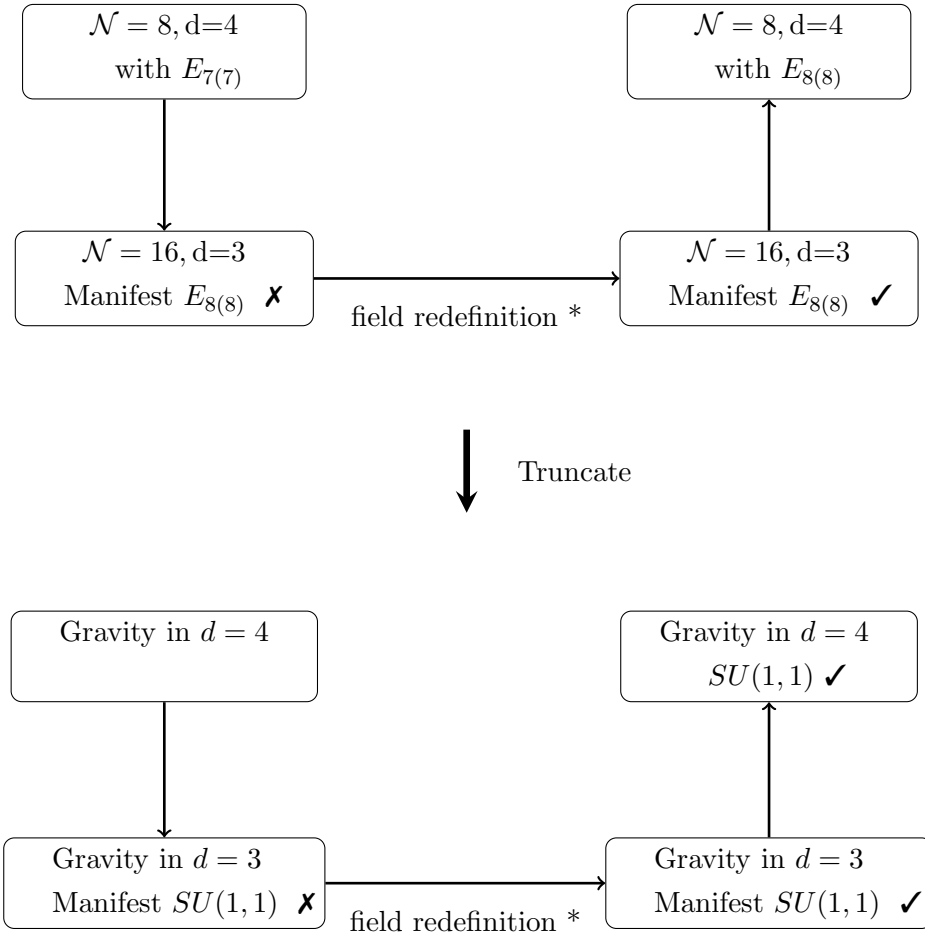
$\mathcal{N}=8$, d=4
with $E_{7(7)}$

$\mathcal{N}=8$, d=4
with $E_{8(8)}$

$\mathcal{N}=16$, d=3
Manifest $E_{8(8)}$ ✗

field redefinition *

$\mathcal{N}=16$, d=3
Manifest $E_{8(8)}$ ✓

Truncate

Gravity in $d=4$

Gravity in $d=4$
$SU(1,1)$ ✓

Gravity in $d=3$
Manifest $SU(1,1)$ ✗

field redefinition *

Gravity in $d=3$
Manifest $SU(1,1)$ ✓